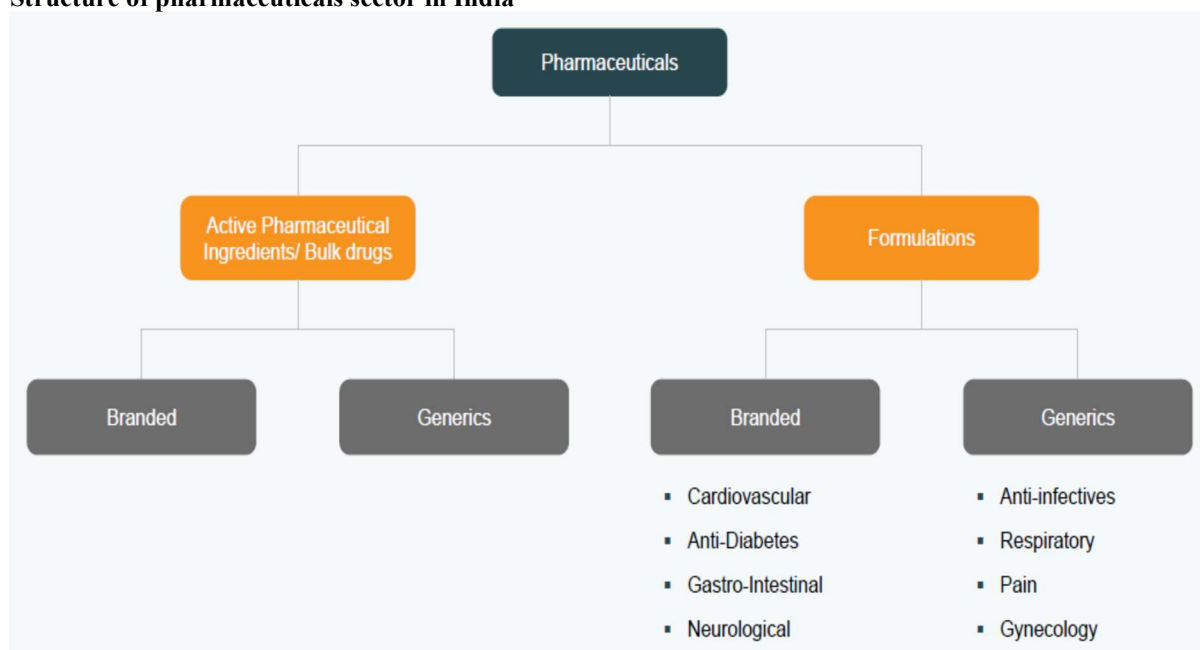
Structure of pharmaceuticals sector in India

Pharmaceuticals

Active Pharmaceutical Ingredients/ Bulk drugs

Formulations

Branded

Generics

Branded

Generics

- Cardiovascular
- Anti-Diabetes
- Gastro-Intestinal
- Neurological

- Anti-infectives
- Respiratory
- Pain
- Gynecology